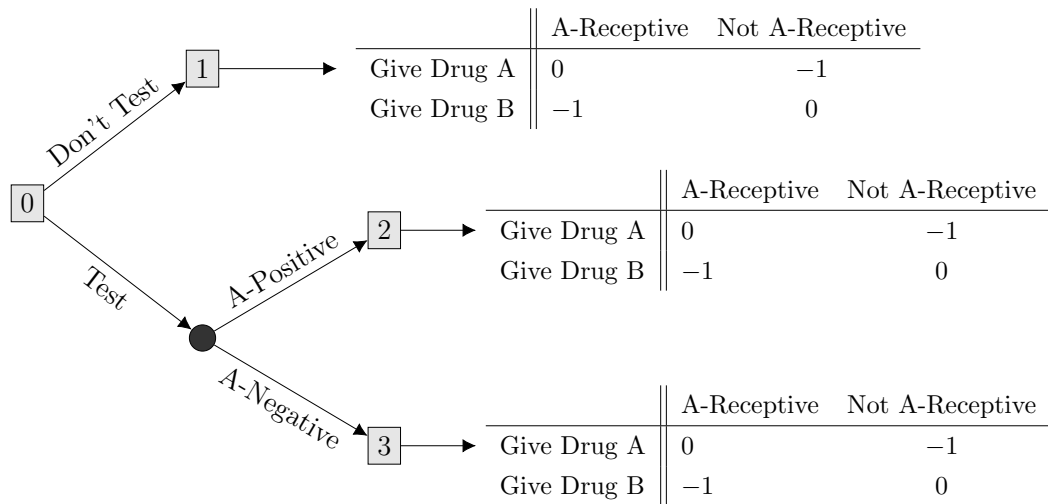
0

Don't Test

1

| | A-Receptive | Not A-Receptive |
|---|---|---|
| Give Drug A | 0 | $-1$ |
| Give Drug B | $-1$ | 0 |

Test

A-Positive

2

| | A-Receptive | Not A-Receptive |
|---|---|---|
| Give Drug A | 0 | $-1$ |
| Give Drug B | $-1$ | 0 |

A-Negative

3

| | A-Receptive | Not A-Receptive |
|---|---|---|
| Give Drug A | 0 | $-1$ |
| Give Drug B | $-1$ | 0 |